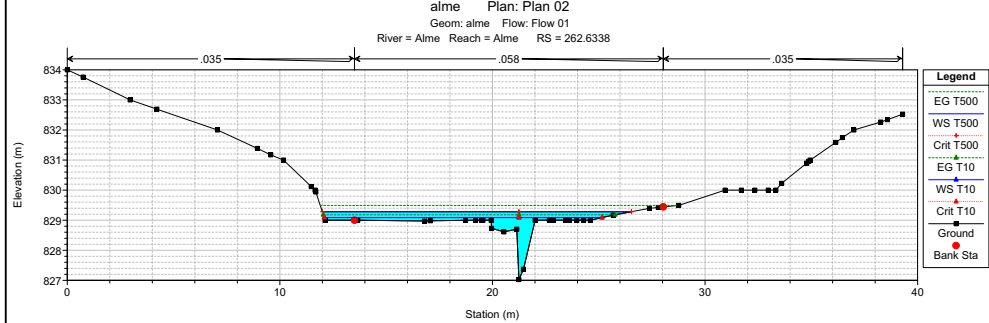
alme Plan: Plan 02
Geom: alme Flow: Flow 01
River = Alme Reach = Alme RS = 262.6338

.035
.058
.035

Elevation (m)
834
833
832
831
830
829
828
827

0
10
20
30
40
Station (m)

Legend
EG T500
WS T500
Crit T500
EG T10
WS T10
Crit T10
Ground
Bank Sta